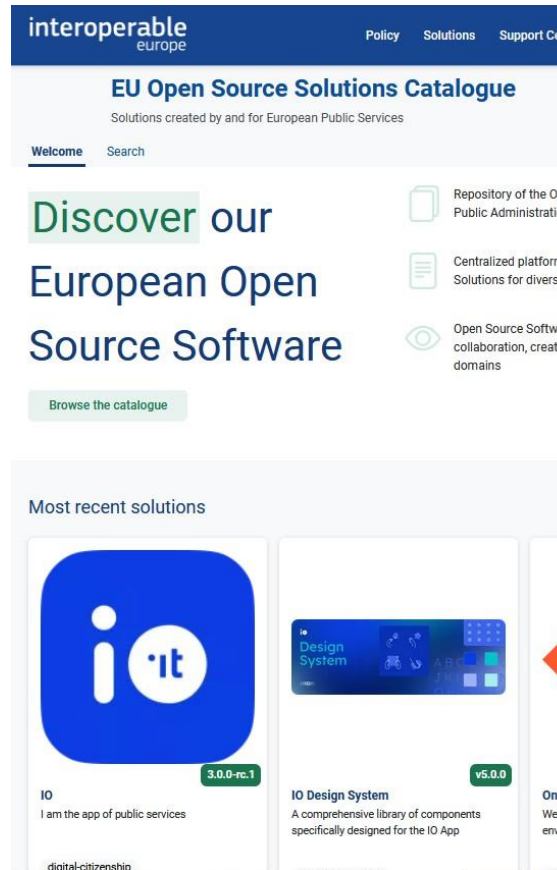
interoperable europe

Policy Solutions Support Ce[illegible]

EU Open Source Solutions Catalogue

Solutions created by and for European Public Services

Welcome Search

Discover our European Open Source Software

Browse the catalogue

Repository of the O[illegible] Public Administrati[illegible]

Centralized platfor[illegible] Solutions for divers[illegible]

Open Source Softw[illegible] collaboration, creat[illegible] domains

Most recent solutions

io ·it

3.0.0-rc.1

IO

I am the app of public services

digital-citizenship

io Design System

v5.0.0

IO Design System

A comprehensive library of components specifically designed for the IO App

On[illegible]

We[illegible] env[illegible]